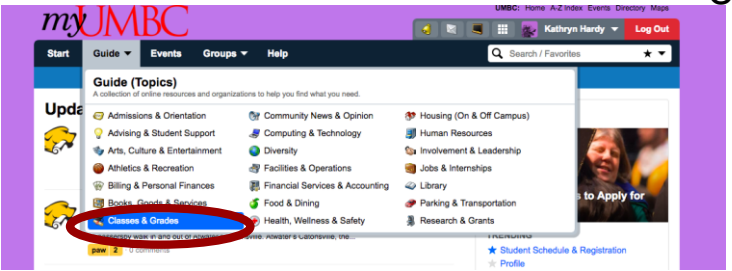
myUMBC

UMBC: Home A-Z Index Events Directory Maps

Kathryn Hardy

Log Out

Start Guide Events Groups Help

Search / Favorites

Guide (Topics)
A collection of online resources and organizations to help you find what you need.

Admissions & Orientation
Advising & Student Support
Arts, Culture & Entertainment
Athletics & Recreation
Billing & Personal Finances
Books, Goods & Services
Classes & Grades

Community News & Opinion
Computing & Technology
Diversity
Facilities & Operations
Financial Services & Accounting
Food & Dining
Health, Wellness & Safety

Housing (On & Off Campus)
Human Resources
Involvement & Leadership
Jobs & Internships
Library
Parking & Transportation
Research & Grants

Upda

s to Apply for

paw 2 0 comments

TRENDING
Student Schedule & Registration
Profile